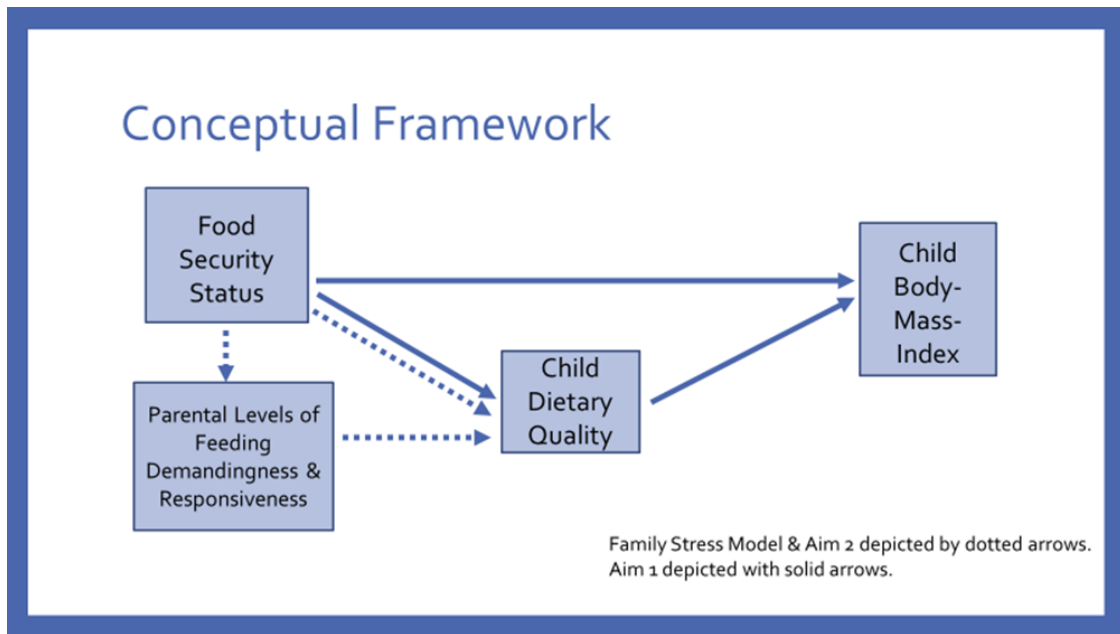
Conceptual Framework

Food Security Status

Child Body-Mass-Index

Child Dietary Quality

Parental Levels of Feeding Demandingness & Responsiveness

Family Stress Model & Aim 2 depicted by dotted arrows.
Aim 1 depicted with solid arrows.